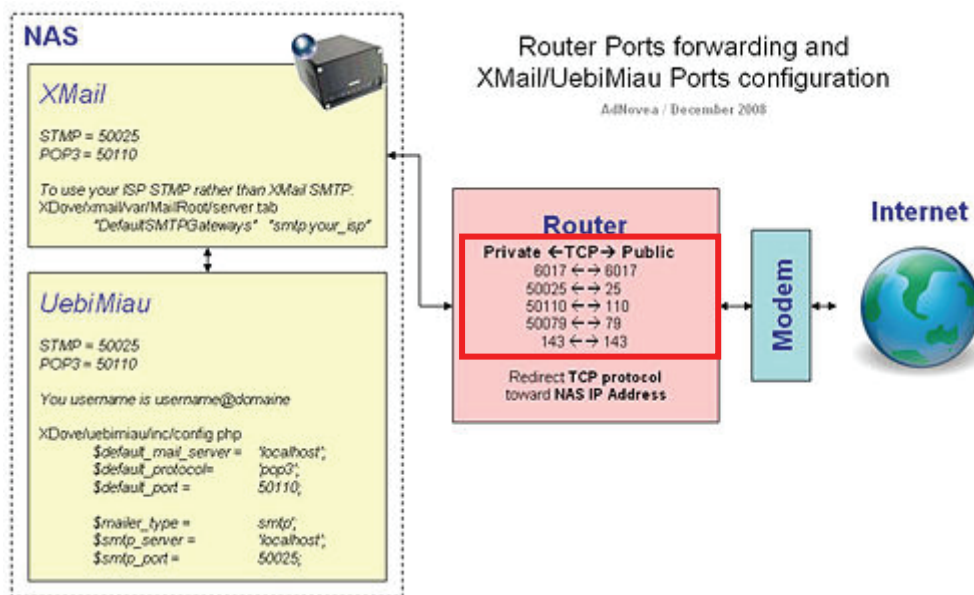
NAS

XMail

STMP = 50025
POP3 = 50110

To use your ISP STMP rather than XMail SMTP:
XDove/xmail/var/MailRoot/server.tab
"DefaultSMTPGateways" "smtp.your_isp"

UebiMiau

STMP = 50025
POP3 = 50110

You username is username@domaine

XDove/uebimiau/inc/config.php
$default_mail_server = 'localhost';
$default_protocol= 'pop3';
$default_port = 50110;

$mailer_type = 'smtp';
$smtp_server = 'localhost';
$smtp_port = 50025;

Router Ports forwarding and XMail/UebiMiau Ports configuration

AdNovea / December 2008

Router

Private ←TCP→ Public
6017 ←→ 6017
50025 ←→ 25
50110 ←→ 110
50079 ←→ 79
143 ←→ 143

Redirect TCP protocol toward NAS IP Address

Modem

Internet